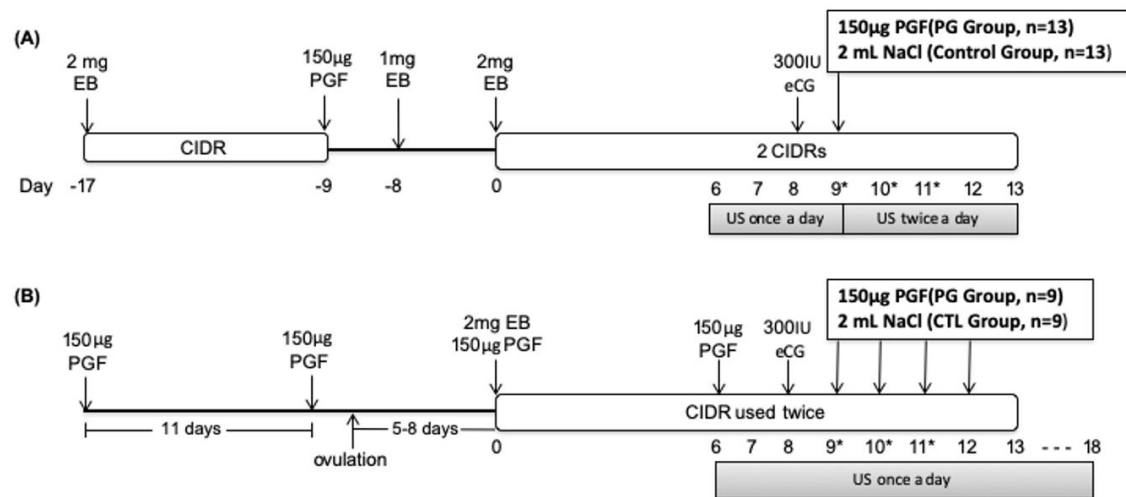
(A)

150μg PGF(PG Group, n=13)
2 mL NaCl (Control Group, n=13)

2 mg EB

150μg PGF

1mg EB

2mg EB

300IU eCG

CIDR

2 CIDRs

Day -17 -9 -8 0 6 7 8 9* 10* 11* 12 13

US once a day

US twice a day

(B)

150μg PGF(PG Group, n=9)
2 mL NaCl (CTL Group, n=9)

150μg PGF

150μg PGF

2mg EB 150μg PGF

150μg PGF

300IU eCG

11 days

ovulation

5-8 days

CIDR used twice

0 6 7 8 9* 10* 11* 12 13 --- 18

US once a day